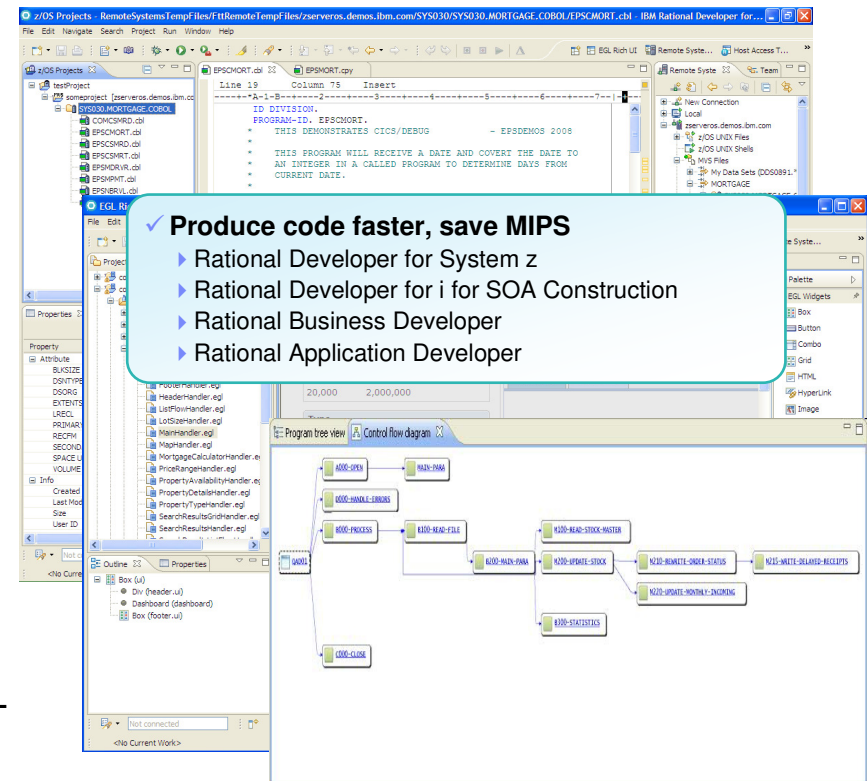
z/OS Projects - RemoteSystemsTempFiles/FttRemoteTempFiles/zserveros.demos.ibm.com/SYS030/SYS030.MORTGAGE.COBOL/EPSCMORT.cbl - IBM Rational Developer for...

File Edit Navigate Search Project Run Window Help

EGL Rich UI | Remote Syste... | Host Access T...

z/OS Projects | EPSCMORT.cbl | EPSMORT.cpy | Remote Syste | Team

testProject
someproject [zserveros.demos.ibm.co
SYS030.MORTGAGE.COBOL
COMCSMRD.cbl
EPSCMORT.cbl
EPSCSMRD.cbl
EPSCSMRT.cbl
EPSMDRVR.cbl
EPSMPMT.cbl
EPSNBRVL.cbl

Line 19 Column 75 Insert

ID DIVISION.
PROGRAM-ID. EPSCMORT.
* THIS DEMONSTRATES CICS/DEBUG - EPSDEMOS 2008
*
* THIS PROGRAM WILL RECEIVE A DATE AND COVERT THE DATE TO
* AN INTEGER IN A CALLED PROGRAM TO DETERMINE DAYS FROM
* CURRENT DATE.

New Connection
Local
zserveros.demos.ibm.com
z/OS UNIX Files
z/OS UNIX Shells
MVS Files
My Data Sets (DDS0891.*
MORTGAGE

EGL Ri
File Edit
Project
ote Syste...
Palette
EGL Widgets
Box
Button
Combo
Grid
HTML
HyperLink
Image

✓ Produce code faster, save MIPS
▸ Rational Developer for System z
▸ Rational Developer for i for SOA Construction
▸ Rational Business Developer
▸ Rational Application Developer

Properties
Property
Attribute
BLKSIZE
DSNTYP
DSORG
EXTENTS
LRECL
PRIMARY
RECFM
SECOND
SPACE U
VOLUME
Info
Created
Last Mod
Size
User ID
Not co
<No Curren

FooterHandler.egl
HeaderHandler.egl
ListFlowHandler.egl
LotSizeHandler.egl
MainHandler.egl
MapHandler.egl
MortgageCalculatorHandler.egl
PriceRangeHandler.egl
PropertyAvailabilityHandler.egl
PropertyDetailsHandler.egl
PropertyTypeHandler.egl
SearchResultsGridHandler.egl
SearchResultsHandler.egl

20,000 2,000,000

Outline | Properties
Box (ui)
Div (header.ui)
Dashboard (dashboard)
Box (footer.ui)
Not connected
<No Current Work>

Program tree view | Control flow diagram

QAOX1
A000-OPEN
MAIN-PARA
D000-HANDLE-ERRORS
B000-PROCESS
B100-READ-FILE
B200-MAIN-PARA
M100-READ-STOCK-MASTER
M200-UPDATE-STOCK
M210-REWRITE-ORDER-STATUS
M215-WRITE-DELAYED-RECEIPTS
M220-UPDATE-MONTHLY-INCOMING
B300-STATISTICS
C000-CLOSE